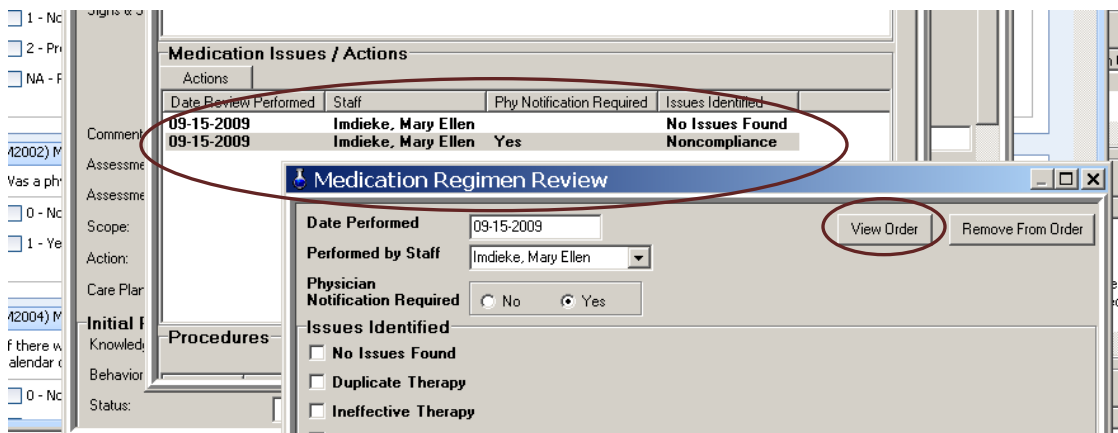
1 - Nc
2 - Pr
NA - F
Signs & S
Comment
M2002) M
Vas a ph
Assessme
Assessme
0 - Nc
1 - Ye
Scope:
Action:
Care Plar
M2004) M
f there w
alendar
0 - Nc
Initial F
Knowled
Behavior
Status:

Medication Issues / Actions
Actions

| Date Review Performed | Staff | Phy Notification Required | Issues Identified |
|---|---|---|---|
| 09-15-2009 | Imdieke, Mary Ellen | | No Issues Found |
| 09-15-2009 | Imdieke, Mary Ellen | Yes | Noncompliance |

Procedures

Medication Regimen Review
Date Performed 09-15-2009
View Order
Remove From Order
Performed by Staff Imdieke, Mary Ellen
Physician Notification Required No Yes
Issues Identified
No Issues Found
Duplicate Therapy
Ineffective Therapy